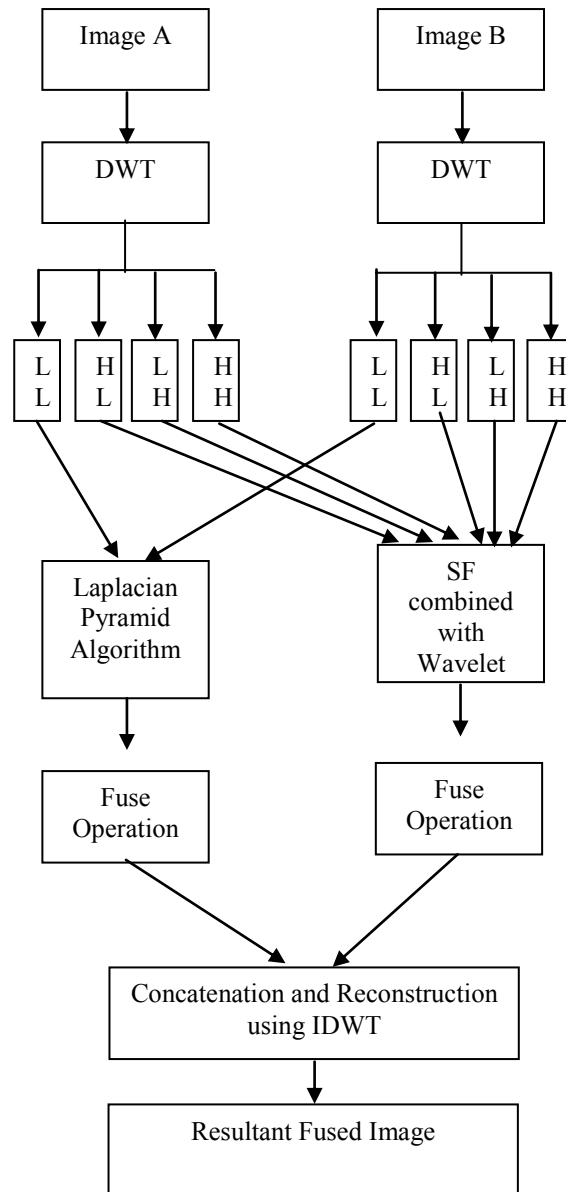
Image A

Image B

DWT

DWT

LL

HL

LH

HH

LL

HL

LH

HH

Laplacian Pyramid Algorithm

SF combined with Wavelet

Fuse Operation

Fuse Operation

Concatenation and Reconstruction using IDWT

Resultant Fused Image